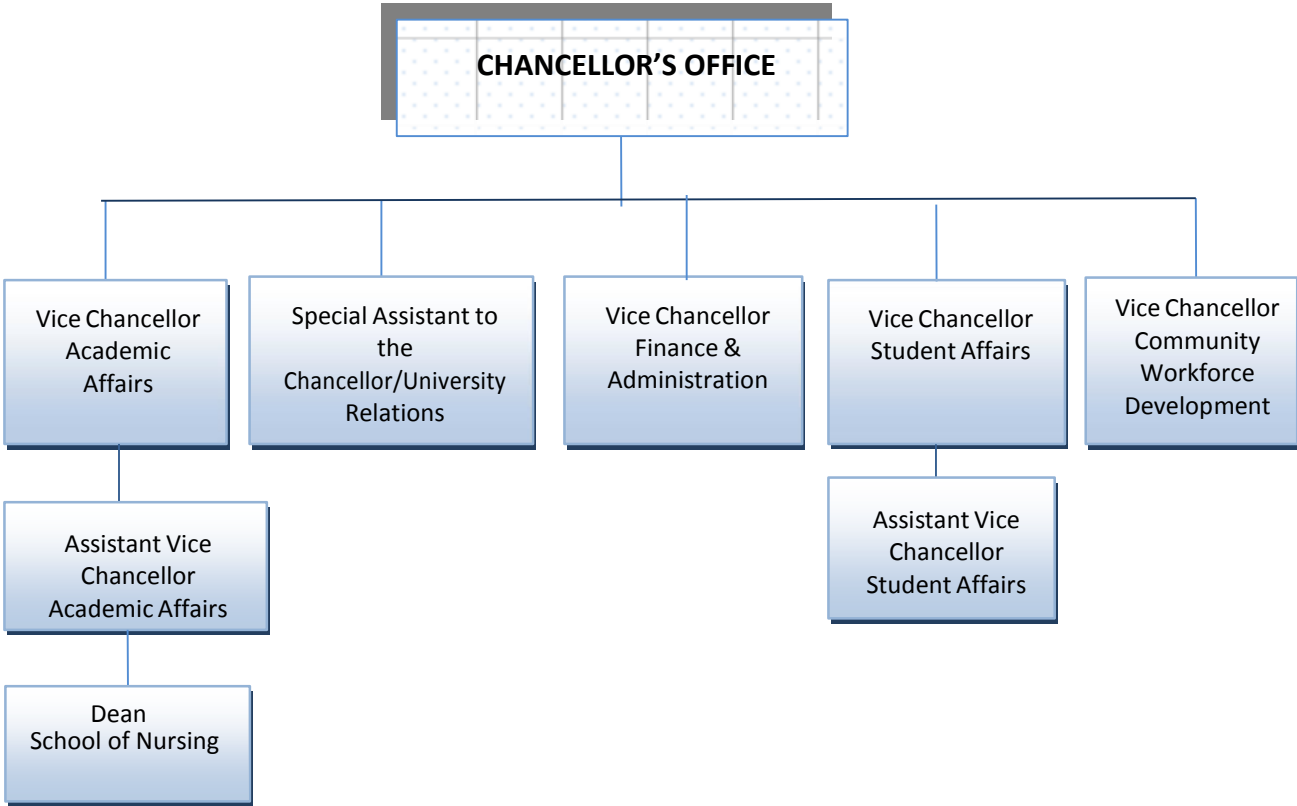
CHANCELLOR'S OFFICE

Vice Chancellor Academic Affairs

Special Assistant to the Chancellor/University Relations

Vice Chancellor Finance & Administration

Vice Chancellor Student Affairs

Vice Chancellor Community Workforce Development

Assistant Vice Chancellor Academic Affairs

Assistant Vice Chancellor Student Affairs

Dean School of Nursing